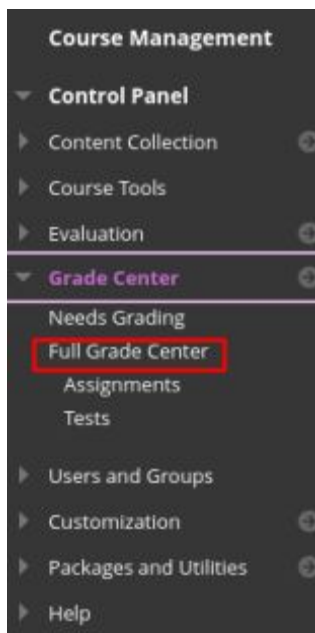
Course Management

Control Panel

Content Collection

Course Tools

Evaluation

Grade Center

Needs Grading

Full Grade Center

Assignments

Tests

Users and Groups

Customization

Packages and Utilities

Help